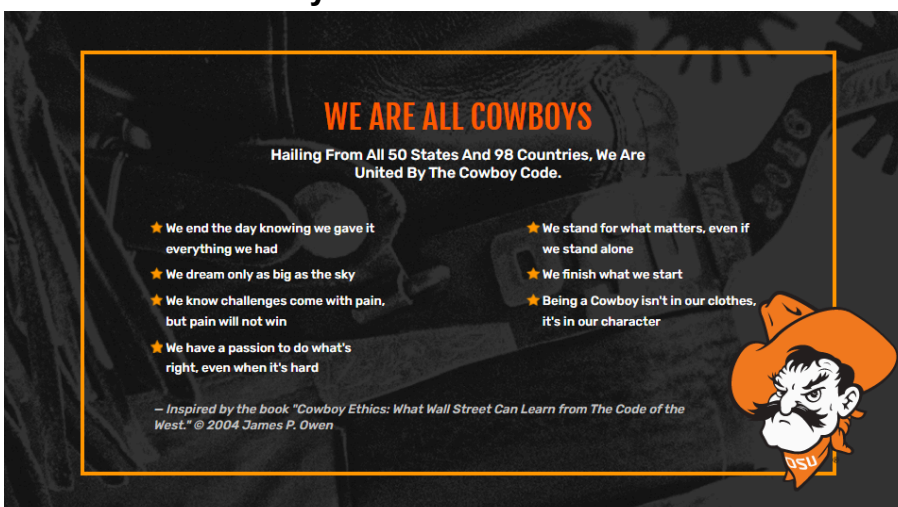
WE ARE ALL COWBOYS

Hailing From All 50 States And 98 Countries, We Are United By The Cowboy Code.

We end the day knowing we gave it everything we had

We dream only as big as the sky

We know challenges come with pain, but pain will not win

We have a passion to do what's right, even when it's hard

We stand for what matters, even if we stand alone

We finish what we start

Being a Cowboy isn't in our clothes, it's in our character

— Inspired by the book "Cowboy Ethics: What Wall Street Can Learn from The Code of the West." © 2004 James P. Owen

OSU